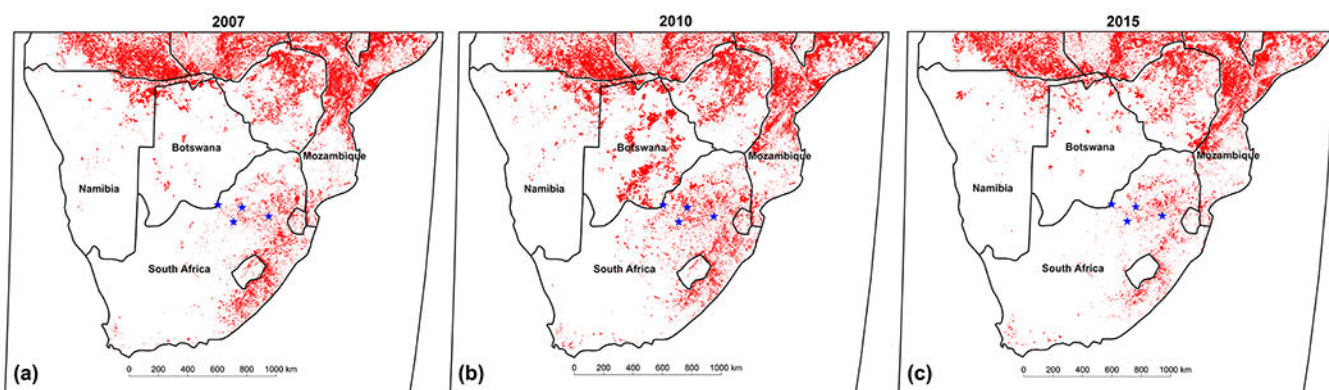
2007

Botswana

Mozambique

Namibia

South Africa

(a)

0 200 400 600 800 1000 km

2010

Botswana

Mozambique

Namibia

South Africa

(b)

0 200 400 600 800 1000 km

2015

Botswana

Mozambique

Namibia

South Africa

(c)

0 200 400 600 800 1000 km